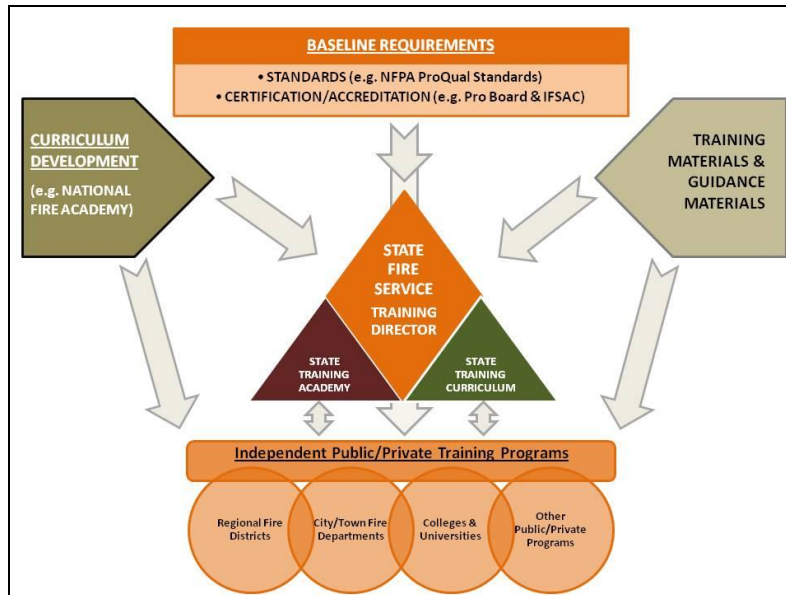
BASELINE REQUIREMENTS

• STANDARDS (e.g. NFPA ProQual Standards)
• CERTIFICATION/ACCREDITATION (e.g. Pro Board & IFSAC)

CURRICULUM DEVELOPMENT

(e.g. NATIONAL FIRE ACADEMY)

TRAINING MATERIALS & GUIDANCE MATERIALS

STATE FIRE SERVICE TRAINING DIRECTOR

STATE TRAINING ACADEMY

STATE TRAINING CURRICULUM

Independent Public/Private Training Programs

Regional Fire Districts

City/Town Fire Departments

Colleges & Universities

Other Public/Private Programs